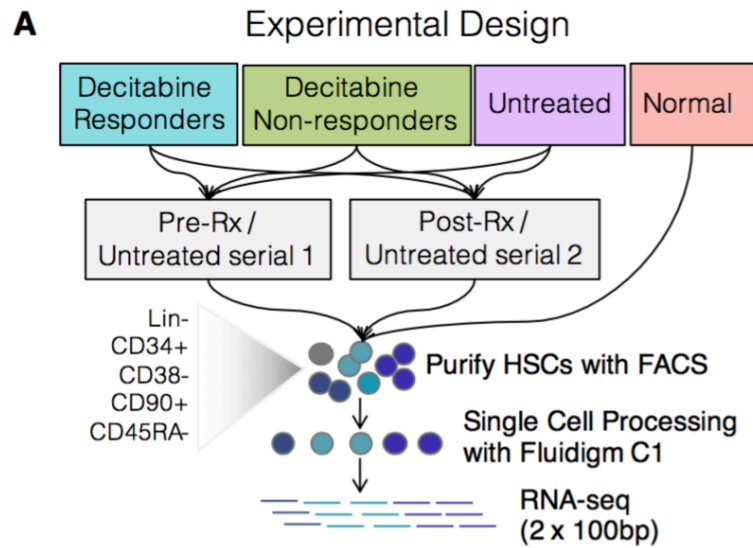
A

Experimental Design

Decitabine Responders

Decitabine Non-responders

Untreated

Normal

Pre-Rx / Untreated serial 1

Post-Rx / Untreated serial 2

Lin-
CD34+
CD38-
CD90+
CD45RA-

Purify HSCs with FACS

Single Cell Processing with Fluidigm C1

RNA-seq (2 x 100bp)